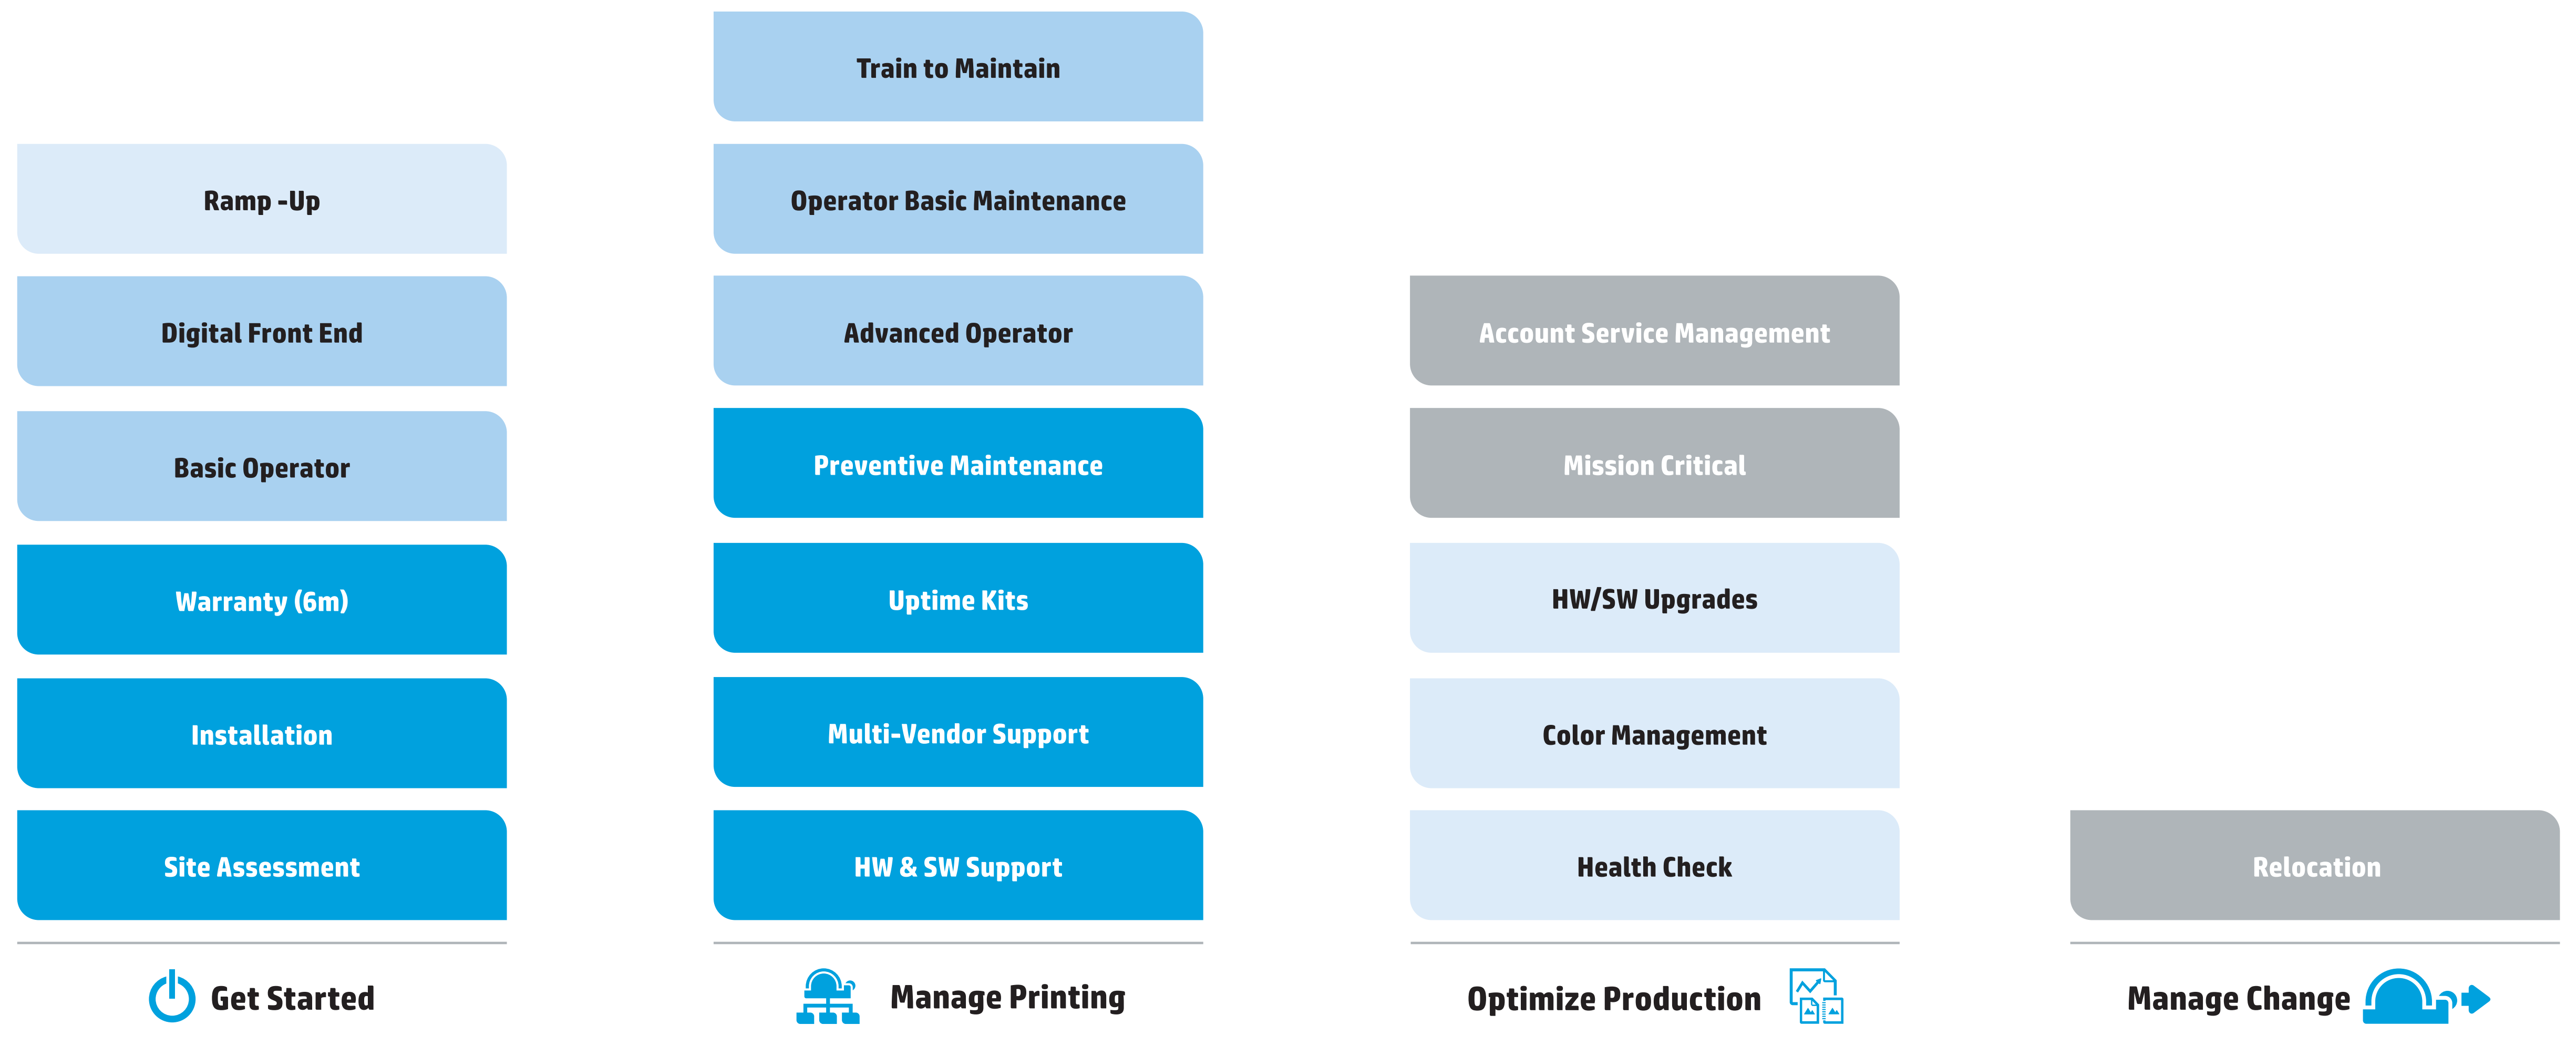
Ramp -Up

Digital Front End

Basic Operator

Warranty (6m)

Installation

Site Assessment

Get Started

Train to Maintain

Operator Basic Maintenance

Advanced Operator

Preventive Maintenance

Uptime Kits

Multi-Vendor Support

HW & SW Support

Manage Printing

Account Service Management

Mission Critical

HW/SW Upgrades

Color Management

Health Check

Optimize Production

Relocation

Manage Change